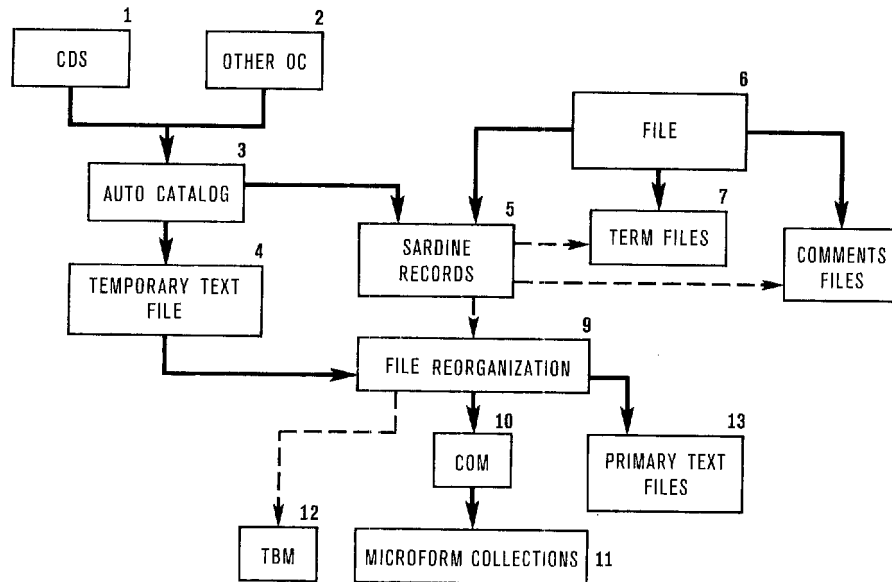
1
CDS

2
OTHER OC

6
FILE

3
AUTO CATALOG

5
SARDINE RECORDS

7
TERM FILES

COMMENTS FILES

4
TEMPORARY TEXT FILE

9
FILE REORGANIZATION

10
COM

13
PRIMARY TEXT FILES

12
TBM

MICROFORM COLLECTIONS
11